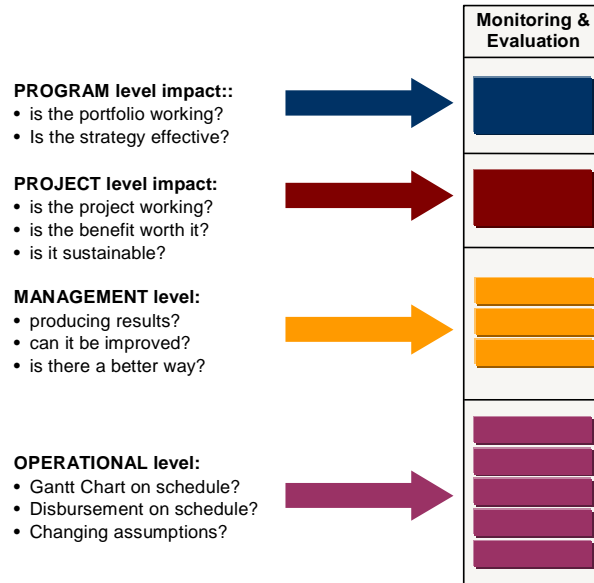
Monitoring & Evaluation

PROGRAM level impact::
• is the portfolio working?
• Is the strategy effective?

PROJECT level impact:
• is the project working?
• is the benefit worth it?
• is it sustainable?

MANAGEMENT level:
• producing results?
• can it be improved?
• is there a better way?

OPERATIONAL level:
• Gantt Chart on schedule?
• Disbursement on schedule?
• Changing assumptions?